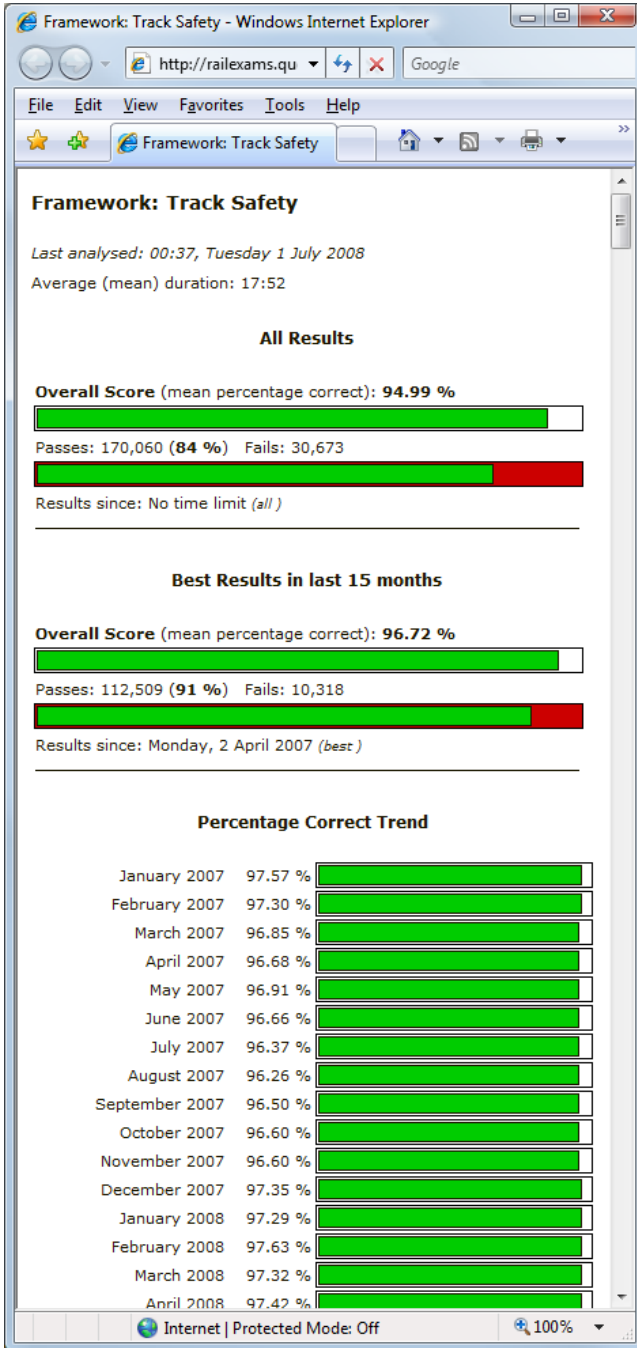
Framework: Track Safety - Windows Internet Explorer

http://railexams.qu

Google

File Edit View Favorites Tools Help

Framework: Track Safety

Framework: Track Safety

Last analysed: 00:37, Tuesday 1 July 2008

Average (mean) duration: 17:52

All Results

Overall Score (mean percentage correct): 94.99 %

Passes: 170,060 (84 %) Fails: 30,673

Results since: No time limit (all)

Best Results in last 15 months

Overall Score (mean percentage correct): 96.72 %

Passes: 112,509 (91 %) Fails: 10,318

Results since: Monday, 2 April 2007 (best)

Percentage Correct Trend

| | |
|---|---|
| January 2007 | 97.57 % |
| February 2007 | 97.30 % |
| March 2007 | 96.85 % |
| April 2007 | 96.68 % |
| May 2007 | 96.91 % |
| June 2007 | 96.66 % |
| July 2007 | 96.37 % |
| August 2007 | 96.26 % |
| September 2007 | 96.50 % |
| October 2007 | 96.60 % |
| November 2007 | 96.60 % |
| December 2007 | 97.35 % |
| January 2008 | 97.29 % |
| February 2008 | 97.63 % |
| March 2008 | 97.32 % |
| April 2008 | 97.42 % |

Internet | Protected Mode: Off

100%